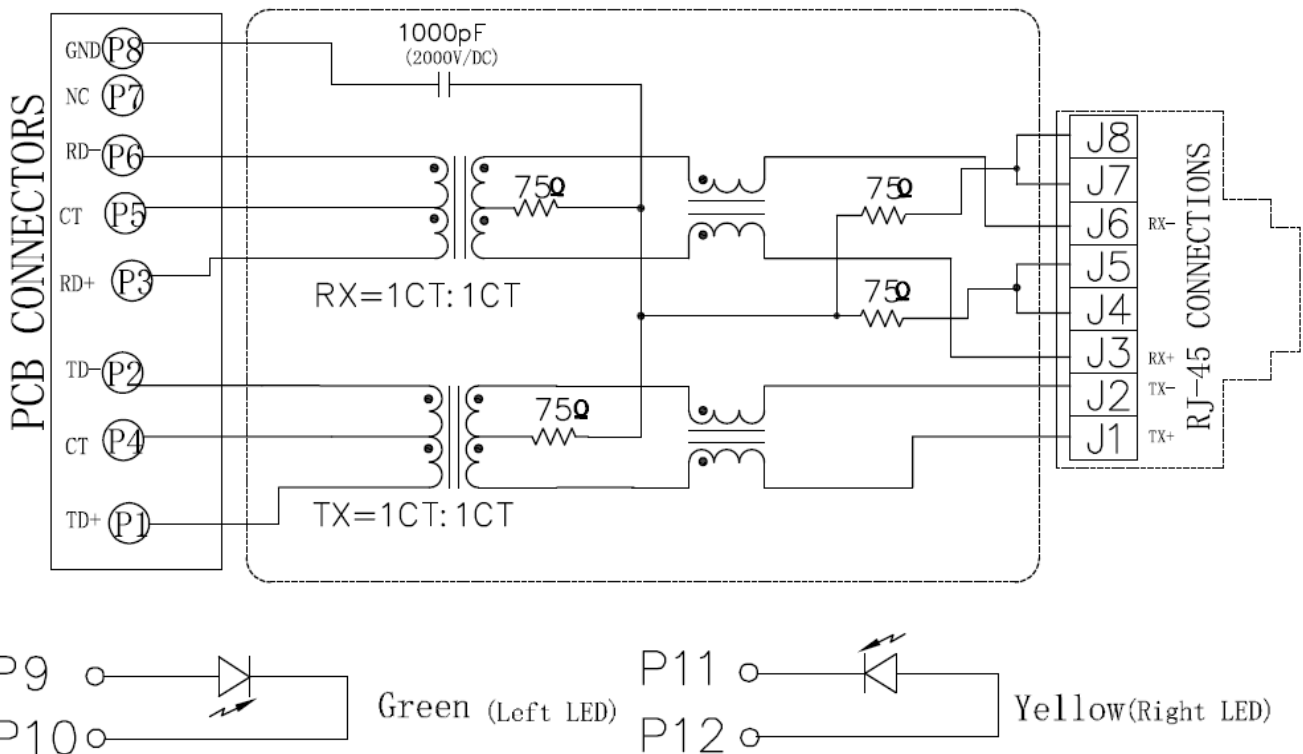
PCB CONNECTORS

GND P8
NC P7
RD- P6
CT P5
RD+ P3
TD- P2
CT P4
TD+ P1

1000pF
(2000V/DC)

75Ω
75Ω
75Ω
75Ω

RX=1CT:1CT
TX=1CT:1CT

J8
J7
J6 RX-
J5
J4
J3 RX+
J2 TX-
J1 TX+

RJ-45 CONNECTIONS

P9
P10
Green (Left LED)

P11
P12
Yellow(Right LED)